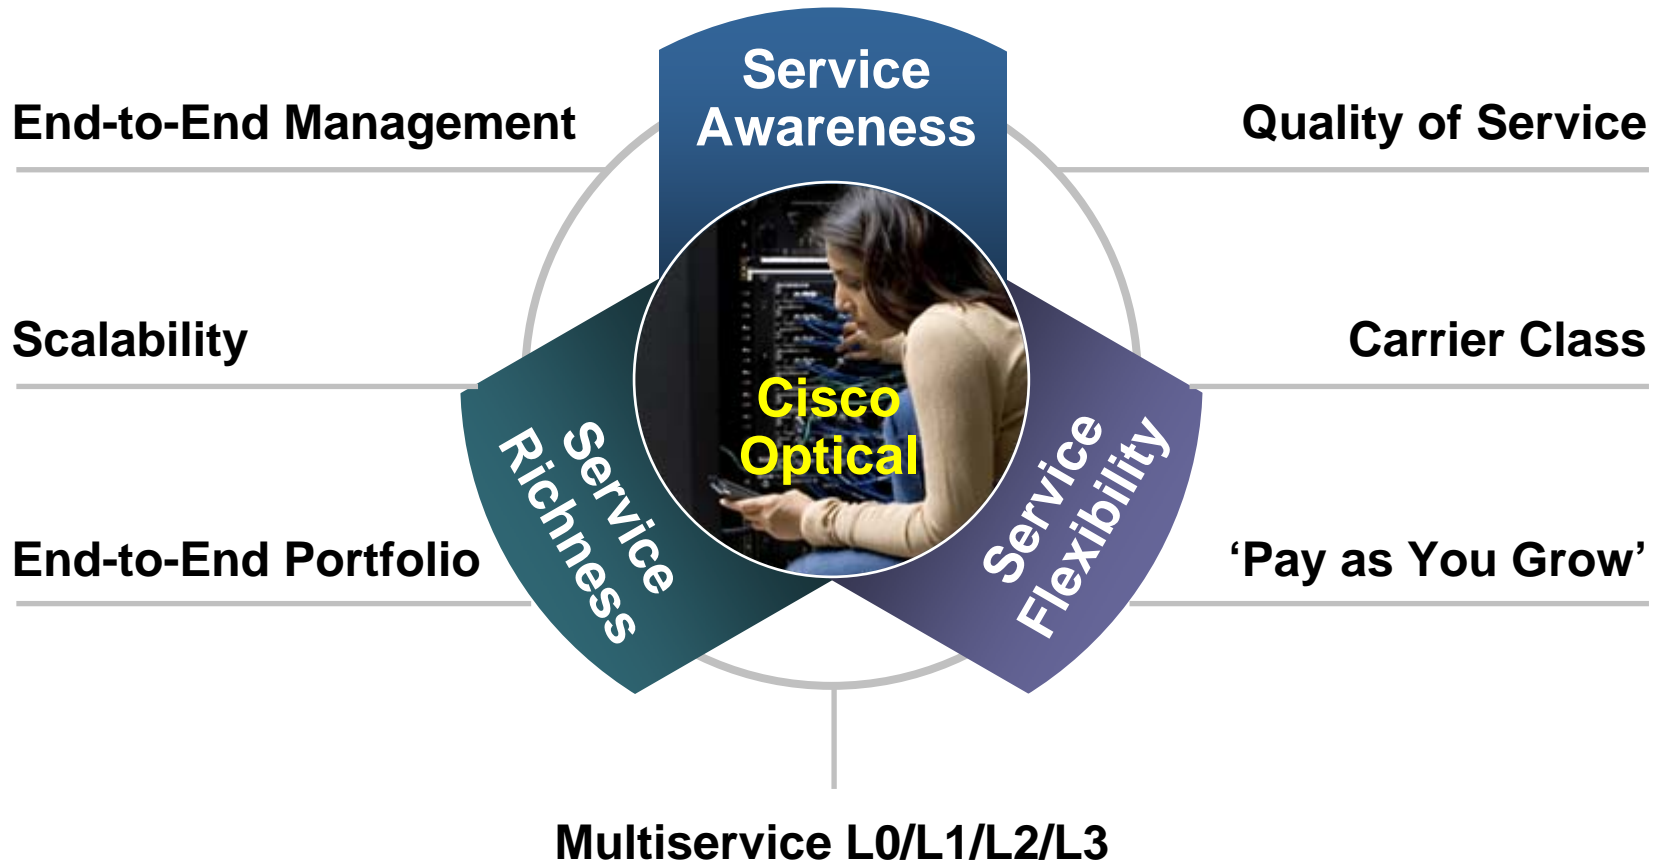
End-to-End Management

Service Awareness

Quality of Service

Scalability

Carrier Class

Cisco Optical

Service Richness

Service Flexibility

End-to-End Portfolio

'Pay as You Grow'

Multiservice L0/L1/L2/L3